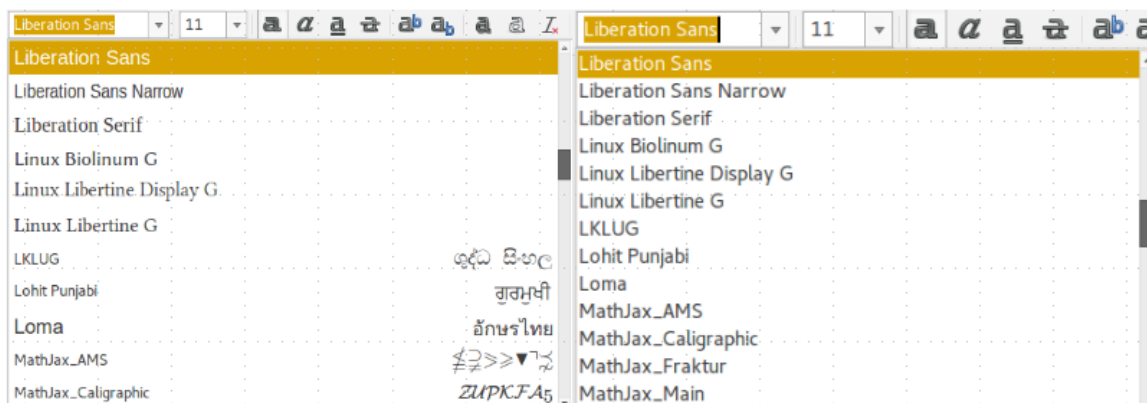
Liberation Sans 11

Liberation Sans
Liberation Sans Narrow
Liberation Serif
Linux Biolinum G
Linux Libertine Display G
Linux Libertine G
LKLUG ශුද්ධ සිංහල
Lohit Punjabi ਗੁਰਮੁਖੀ
Loma อักษรไทย
MathJax_AMS $\nleq\supsetneqq\geqslant\blacktriangledown\urcorner\precnapprox$
MathJax_Caligraphic $\mathcal{ZUPKFA}$5

Liberation Sans 11

Liberation Sans
Liberation Sans Narrow
Liberation Serif
Linux Biolinum G
Linux Libertine Display G
Linux Libertine G
LKLUG
Lohit Punjabi
Loma
MathJax_AMS
MathJax_Caligraphic
MathJax_Fraktur
MathJax_Main